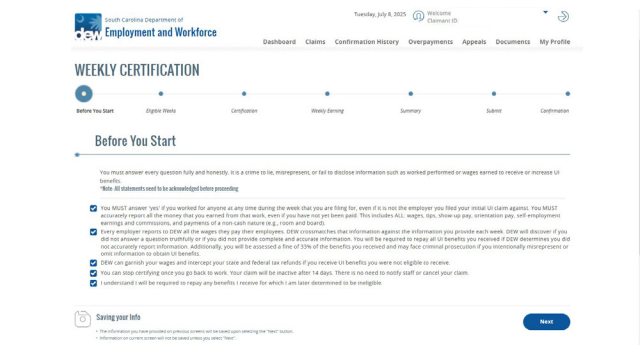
South Carolina Department of
dew Employment and Workforce

Tuesday, July 8, 2025

Welcome
Claimant ID

Dashboard Claims Confirmation History Overpayments Appeals Documents My Profile

WEEKLY CERTIFICATION

Before You Start Eligible Weeks Certification Weekly Earning Summary Submit Confirmation

Before You Start

You must answer every question fully and honestly. It is a crime to lie, misrepresent, or fail to disclose information such as worked performed or wages earned to receive or increase UI benefits.
*Note: All statements need to be acknowledged before proceeding

You MUST answer 'yes' if you worked for anyone at any time during the week that you are filing for, even if it is not the employer you filed your initial UI claim against. You MUST accurately report all the money that you earned from that work, even if you have not yet been paid. This includes ALL wages, tips, show-up pay, orientation pay, self-employment earnings and commissions, and payments of a non-cash nature (e.g., room and board).

Every employer reports to DEW all the wages they pay their employees. DEW crossmatches that information against the information you provide each week. DEW will discover if you did not answer a question truthfully or if you did not provide complete and accurate information. You will be required to repay all UI benefits you received if DEW determines you did not accurately report information. Additionally, you will be assessed a fine of 33% of the benefits you received and may face criminal prosecution if you intentionally misrepresent or omit information to obtain UI benefits.

DEW can garnish your wages and intercept your state and federal tax refunds if you receive UI benefits you were not eligible to receive.

You can stop certifying once you go back to work. Your claim will be inactive after 14 days. There is no need to notify staff or cancel your claim.

I understand I will be required to repay any benefits I receive for which I am later determined to be ineligible.

Saving your Info
• The information you have provided on previous screens will be saved upon selecting the "Next" button.
• Information on current screen will not be saved unless you select "Next".

Next